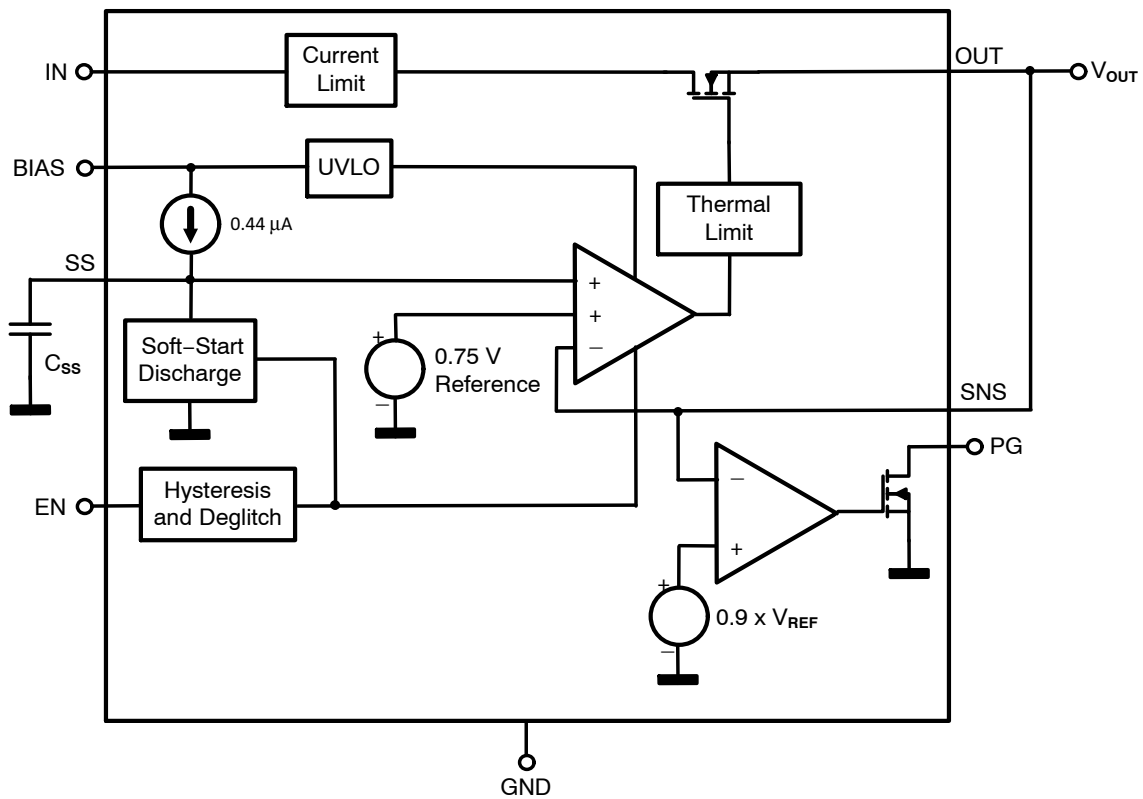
IN

Current Limit

OUT

$V_{OUT}$

BIAS

UVLO

Thermal Limit

0.44 μA

SS

+

+

−

$C_{SS}$

Soft−Start Discharge

+

−

0.75 V Reference

SNS

PG

−

EN

Hysteresis and Deglitch

+

+

−

0.9 x $V_{REF}$

GND